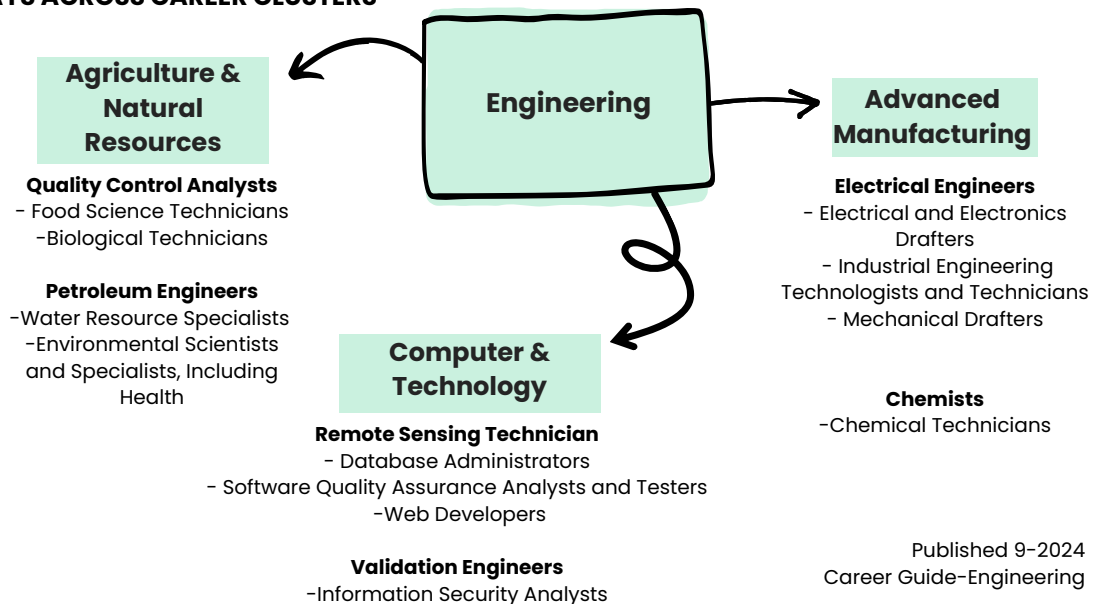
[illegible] ACROSS CAREER CLUSTERS

Engineering

Agriculture & Natural Resources

Quality Control Analysts
- Food Science Technicians
-Biological Technicians

Petroleum Engineers
-Water Resource Specialists
-Environmental Scientists and Specialists, Including Health

Advanced Manufacturing

Electrical Engineers
- Electrical and Electronics Drafters
- Industrial Engineering Technologists and Technicians
- Mechanical Drafters

Chemists
-Chemical Technicians

Computer & Technology

Remote Sensing Technician
- Database Administrators
- Software Quality Assurance Analysts and Testers
-Web Developers

Validation Engineers
-Information Security Analysts

Published 9-2024
Career Guide-Engineering